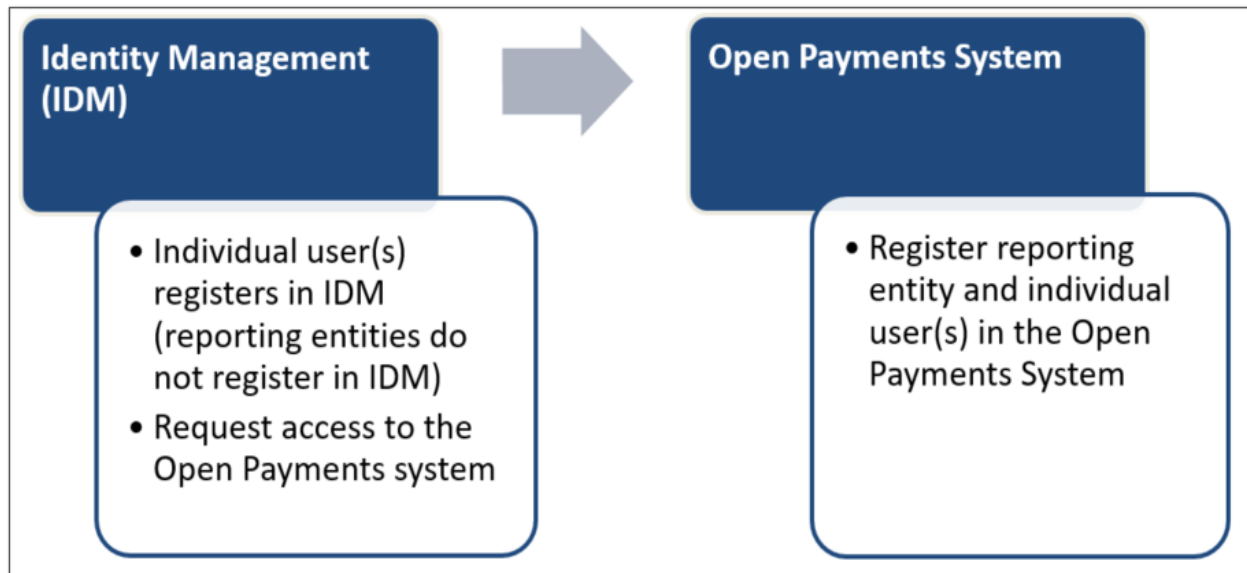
Identity Management (IDM)

- Individual user(s) registers in IDM (reporting entities do not register in IDM)
- Request access to the Open Payments system

Open Payments System

- Register reporting entity and individual user(s) in the Open Payments System